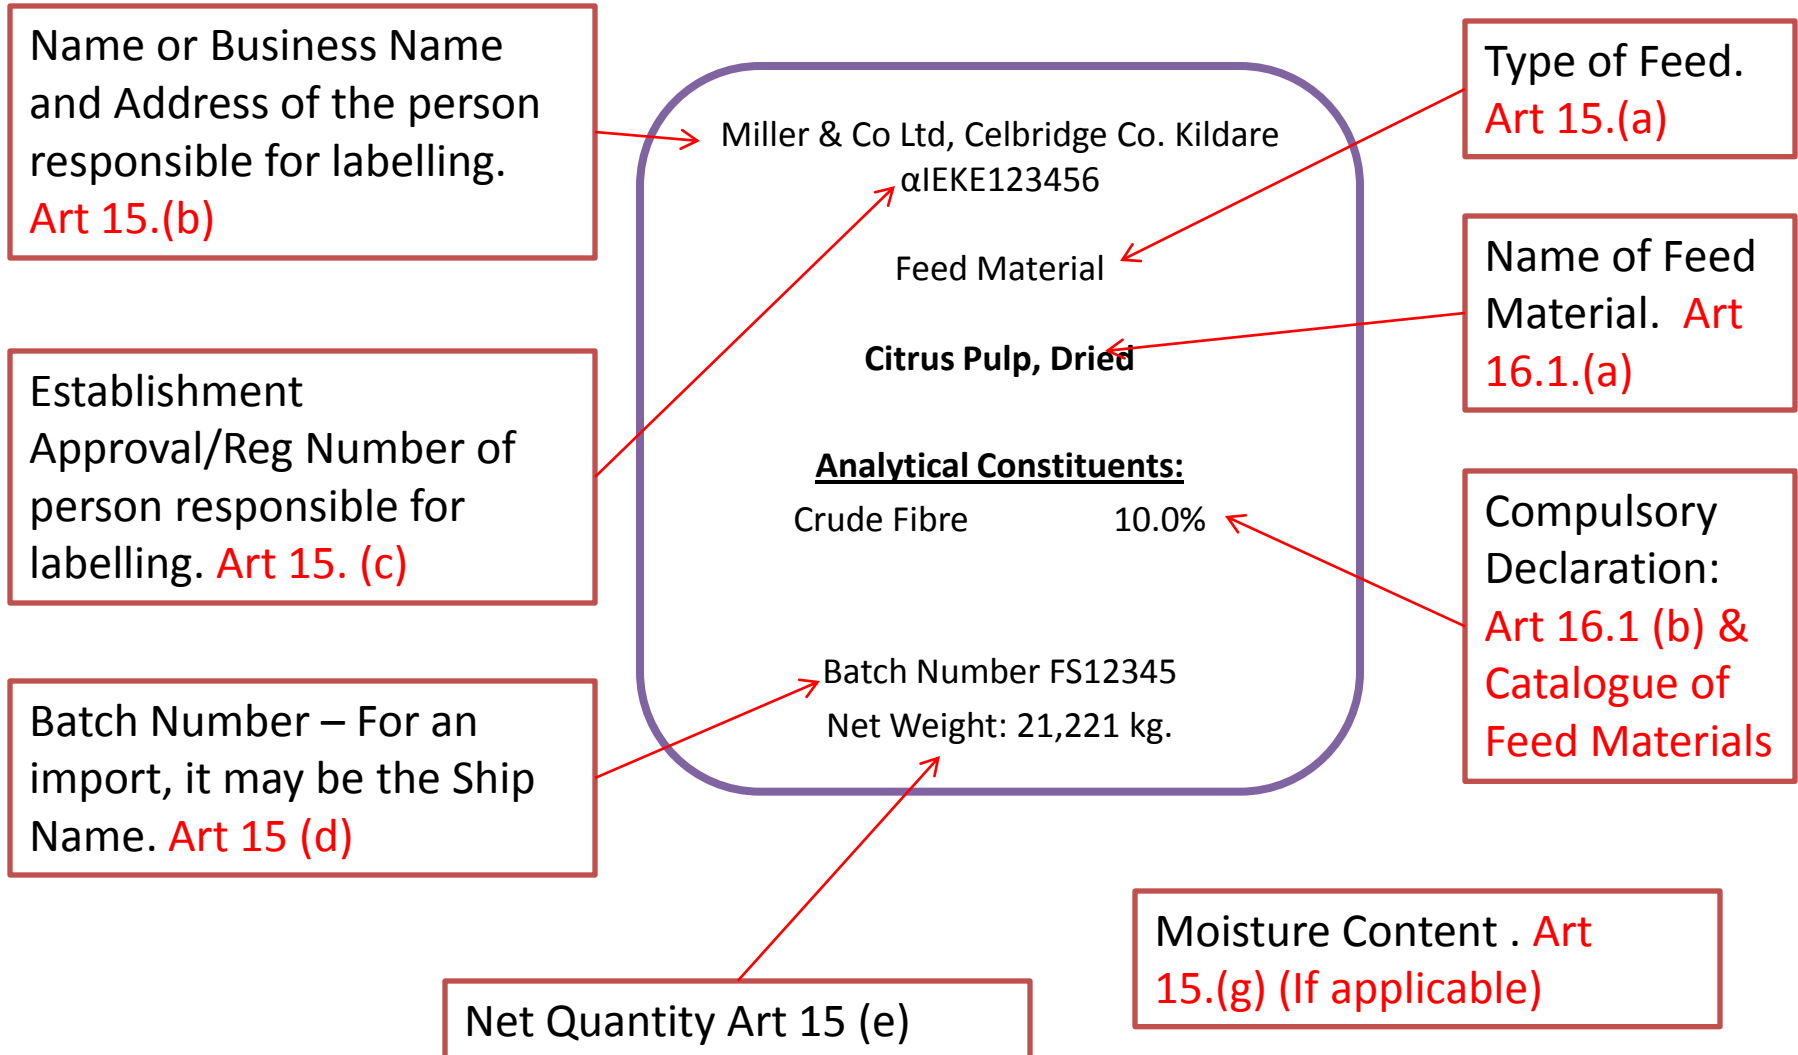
Name or Business Name and Address of the person responsible for labelling. Art 15.(b)

Establishment Approval/Reg Number of person responsible for labelling. Art 15. (c)

Batch Number – For an import, it may be the Ship Name. Art 15 (d)

Miller & Co Ltd, Celbridge Co. Kildare
αIEKE123456

Feed Material

**Citrus Pulp, Dried**

**Analytical Constituents:**
Crude Fibre 10.0%

Batch Number FS12345
Net Weight: 21,221 kg.

Type of Feed. Art 15.(a)

Name of Feed Material. Art 16.1.(a)

Compulsory Declaration: Art 16.1 (b) & Catalogue of Feed Materials

Moisture Content . Art 15.(g) (If applicable)

Net Quantity Art 15 (e)